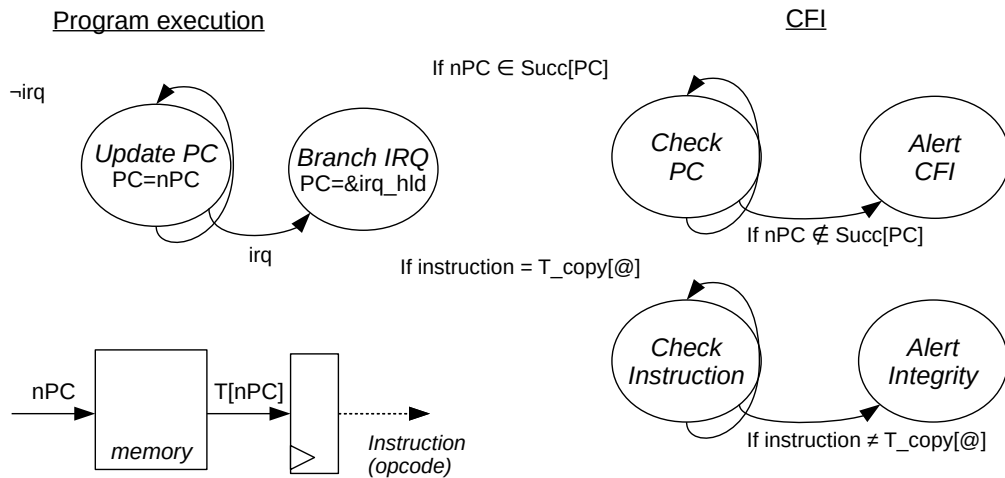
Program execution

CFI

If nPC $\in$ Succ[PC]

¬irq

Update PC
PC=nPC

Branch IRQ
PC=&irq_hld

Check PC

Alert CFI

irq

If nPC $\notin$ Succ[PC]

If instruction = T_copy[@]

Check Instruction

Alert Integrity

nPC

T[nPC]

memory

Instruction (opcode)

If instruction $\neq$ T_copy[@]